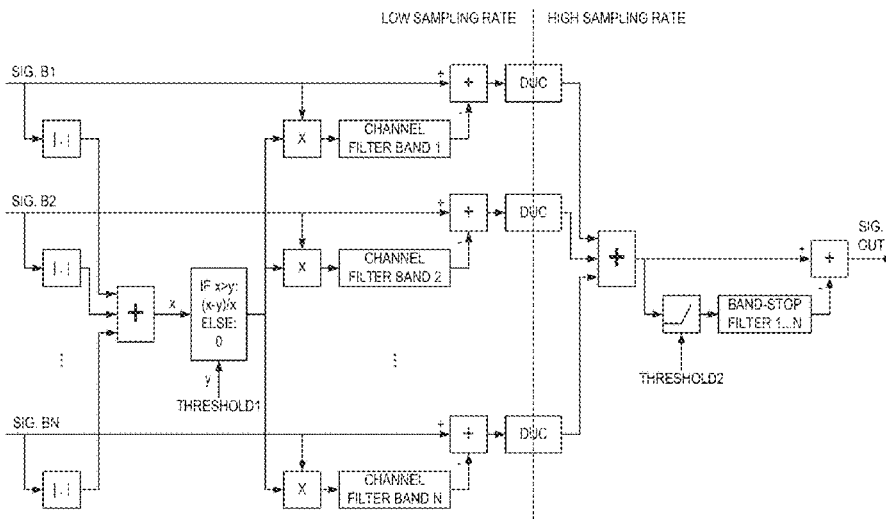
LOW SAMPLING RATE | HIGH SAMPLING RATE

SIG. B1

|.|

+

+

-

DUC

X

CHANNEL FILTER BAND 1

SIG. B2

|.|

+

+

-

DUC

X

CHANNEL FILTER BAND 2

+

x

IF x>y: (x-y)/x ELSE: 0

y

THRESHOLD1

⋮

⋮

SIG. BN

|.|

+

+

-

DUC

X

CHANNEL FILTER BAND N

+

+

+

-

SIG. OUT

BAND-STOP FILTER 1...N

THRESHOLD2